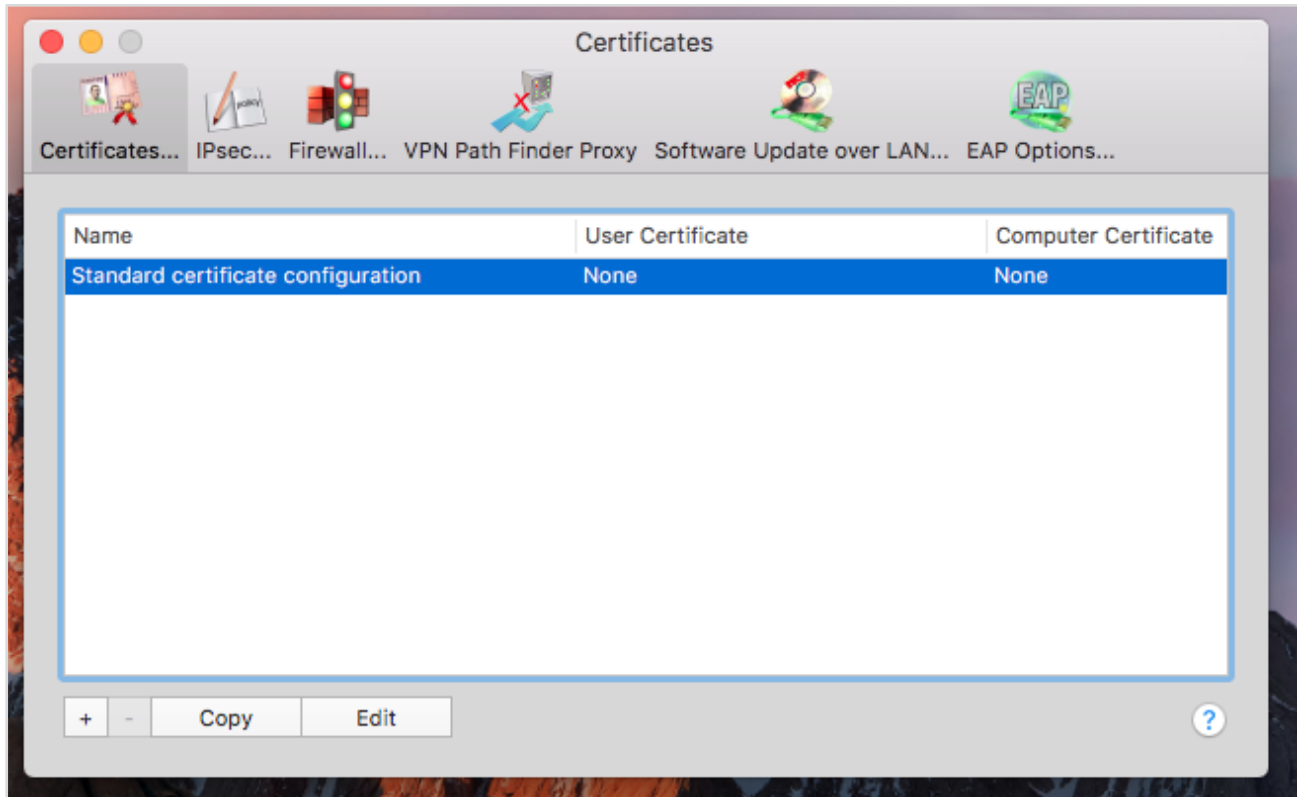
Certificates

Certificates... IPsec... Firewall... VPN Path Finder Proxy Software Update over LAN... EAP Options...

| Name | User Certificate | Computer Certificate |
|---|---|---|
| Standard certificate configuration | None | None |

+ - Copy Edit

?